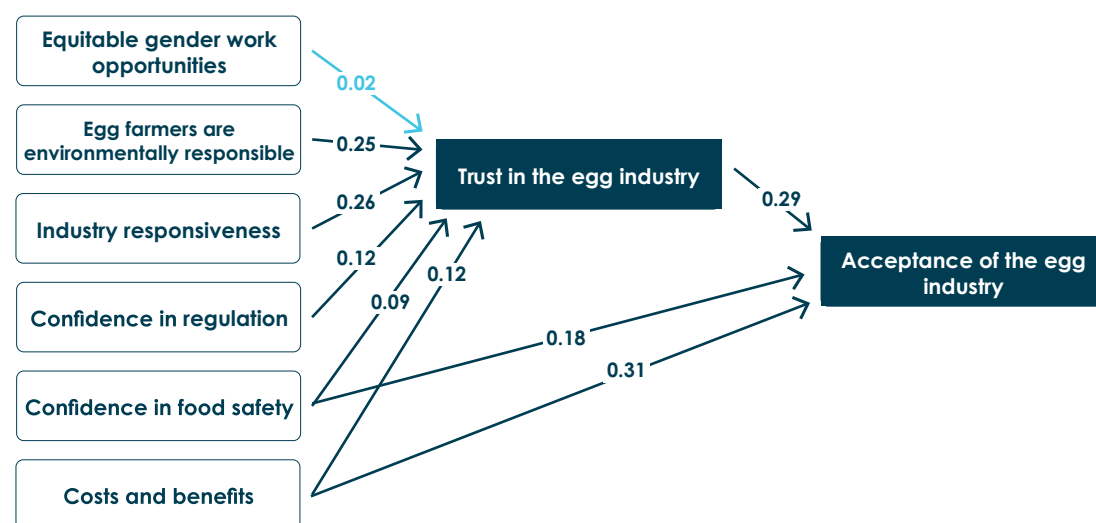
Equitable gender work opportunities

0.02

Egg farmers are environmentally responsible

0.25

Industry responsiveness

0.26

Confidence in regulation

0.12

Confidence in food safety

0.09

Costs and benefits

0.12

Trust in the egg industry

0.29

Acceptance of the egg industry

0.18

0.31